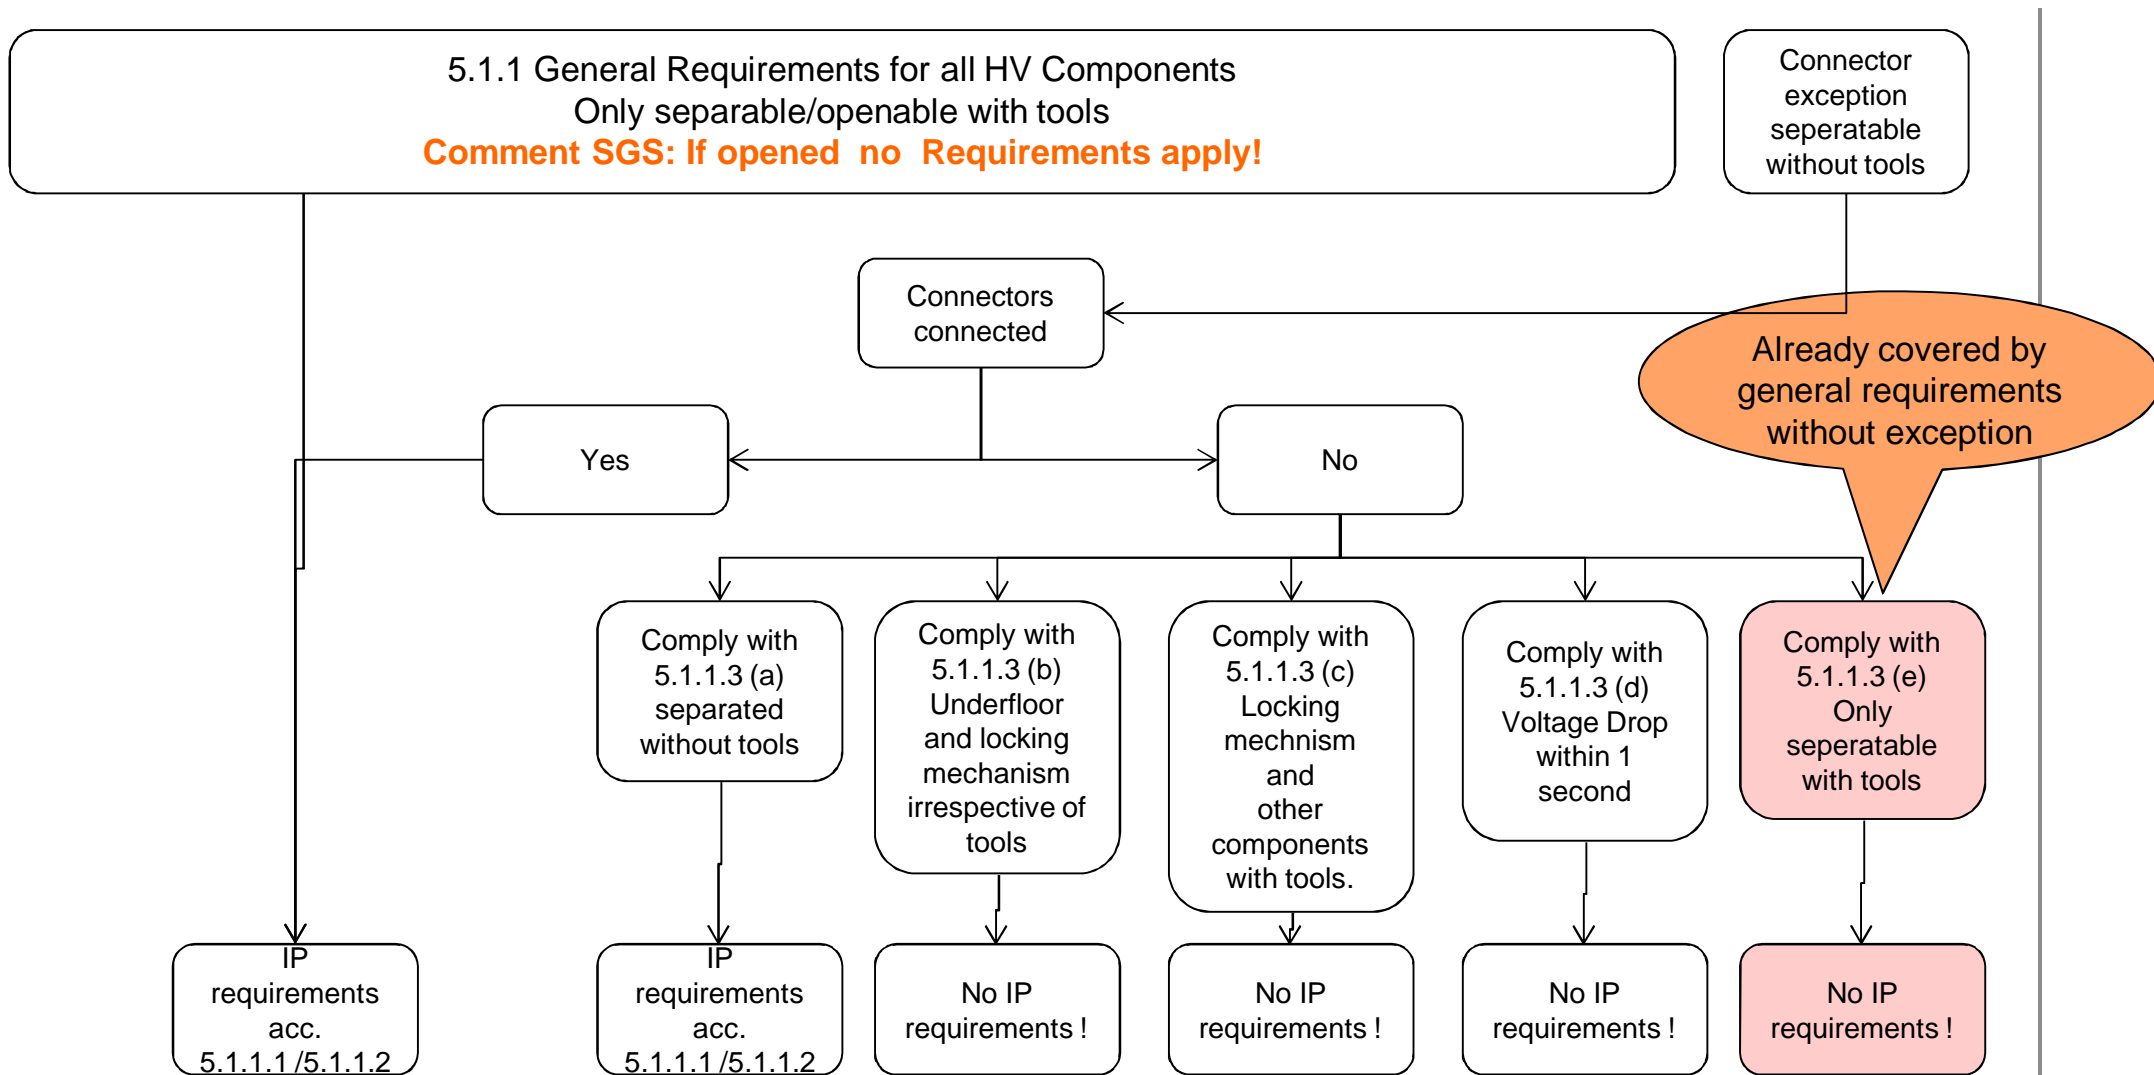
5.1.1 General Requirements for all HV Components
Only separable/openable with tools
Comment SGS: If opened no Requirements apply!

Connector exception seperatable without tools

Connectors connected

Already covered by general requirements without exception

Yes

No

Comply with 5.1.1.3 (a) separated without tools

Comply with 5.1.1.3 (b) Underfloor and locking mechanism irrespective of tools

Comply with 5.1.1.3 (c) Locking mechnism and other components with tools.

Comply with 5.1.1.3 (d) Voltage Drop within 1 second

Comply with 5.1.1.3 (e) Only seperatable with tools

IP requirements acc. 5.1.1.1 /5.1.1.2

IP requirements acc. 5.1.1.1 /5.1.1.2

No IP requirements !

No IP requirements !

No IP requirements !

No IP requirements !